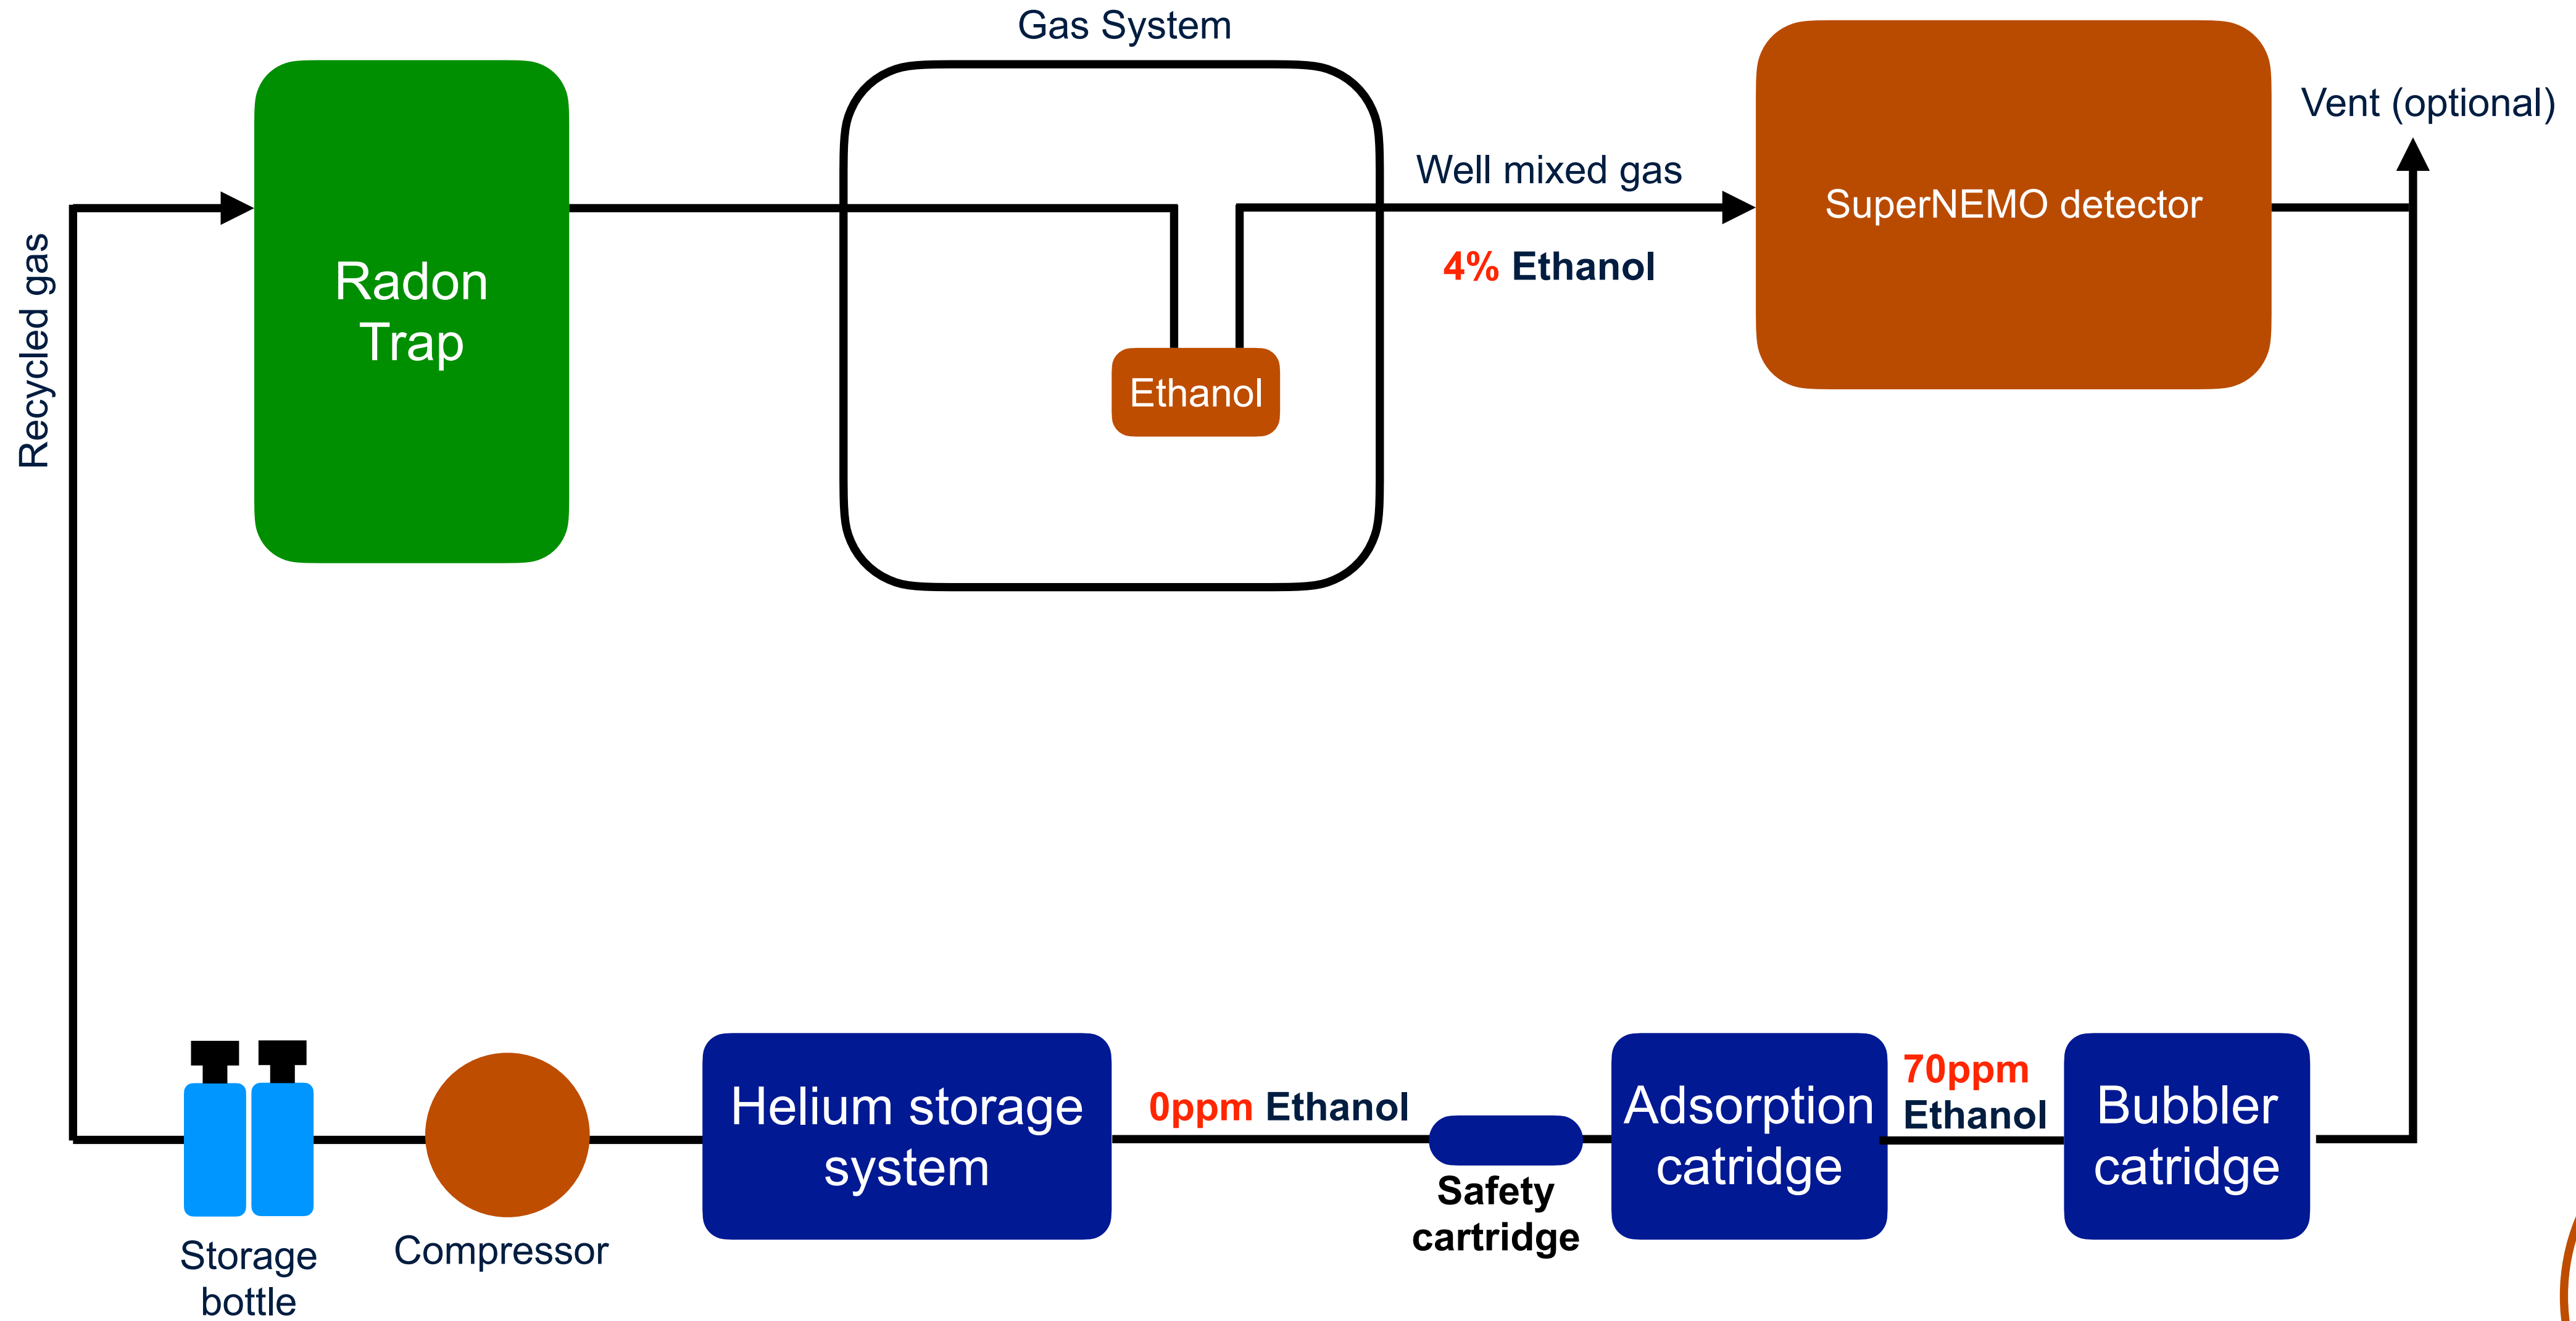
Gas System

Radon Trap

Ethanol

Well mixed gas

4% Ethanol

SuperNEMO detector

Vent (optional)

Recycled gas

Storage bottle

Compressor

Helium storage system

0ppm Ethanol

Safety cartridge

Adsorption catridge

70ppm Ethanol

Bubbler catridge